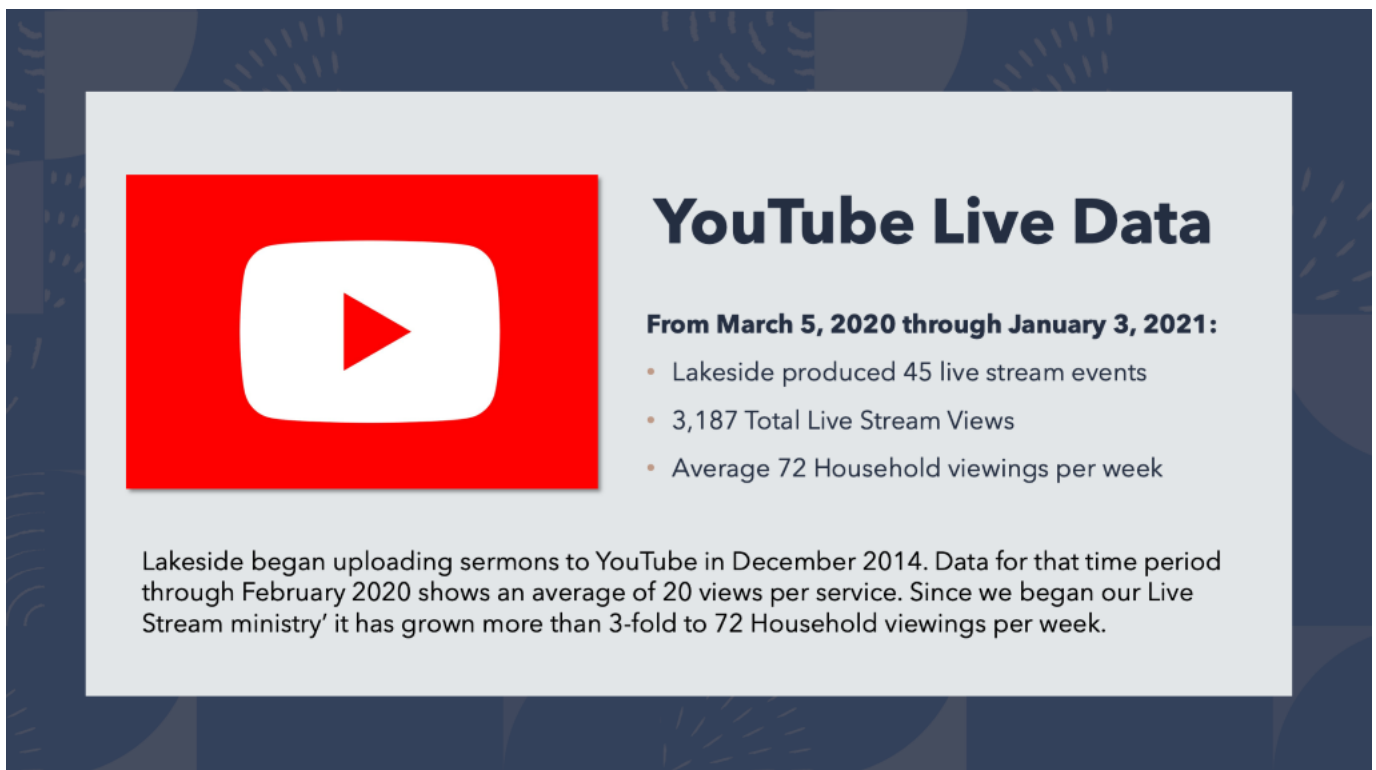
YouTube Live Data

From March 5, 2020 through January 3, 2021:

• Lakeside produced 45 live stream events
• 3,187 Total Live Stream Views
• Average 72 Household viewings per week

Lakeside began uploading sermons to YouTube in December 2014. Data for that time period through February 2020 shows an average of 20 views per service. Since we began our Live Stream ministry' it has grown more than 3-fold to 72 Household viewings per week.